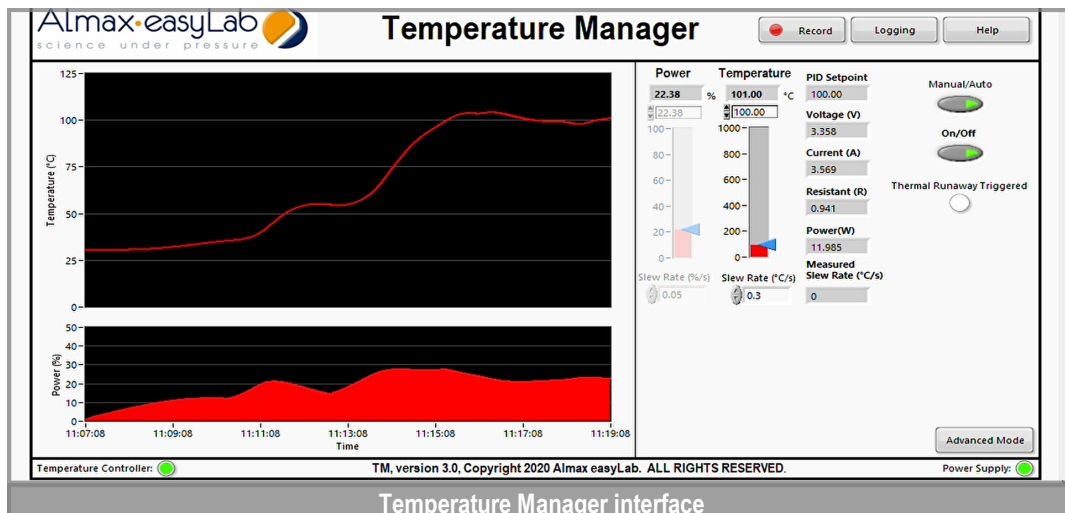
Almax·easyLab
science under pressure

Temperature Manager

Record Logging Help

125
100
75
50
25
0
Temperature (°C)

50
40
30
20
10
0
Power (%)

11:07:08 11:09:08 11:11:08 11:13:08 11:15:08 11:17:08 11:19:08
Time

Power
22.38 %
22.38
100
80
60
40
20
0
Slew Rate (%/s)
0.05

Temperature
101.00 °C
100.00
1000
800
600
400
200
0
Slew Rate (°C/s)
0.3

PID Setpoint
100.00
Voltage (V)
3.358
Current (A)
3.569
Resistant (R)
0.941
Power(W)
11.985
Measured Slew Rate (°C/s)
0

Manual/Auto
On/Off
Thermal Runaway Triggered

Advanced Mode

Temperature Controller:
TM, version 3.0, Copyright 2020 Almax easyLab. ALL RIGHTS RESERVED.
Power Supply:

Temperature Manager interface